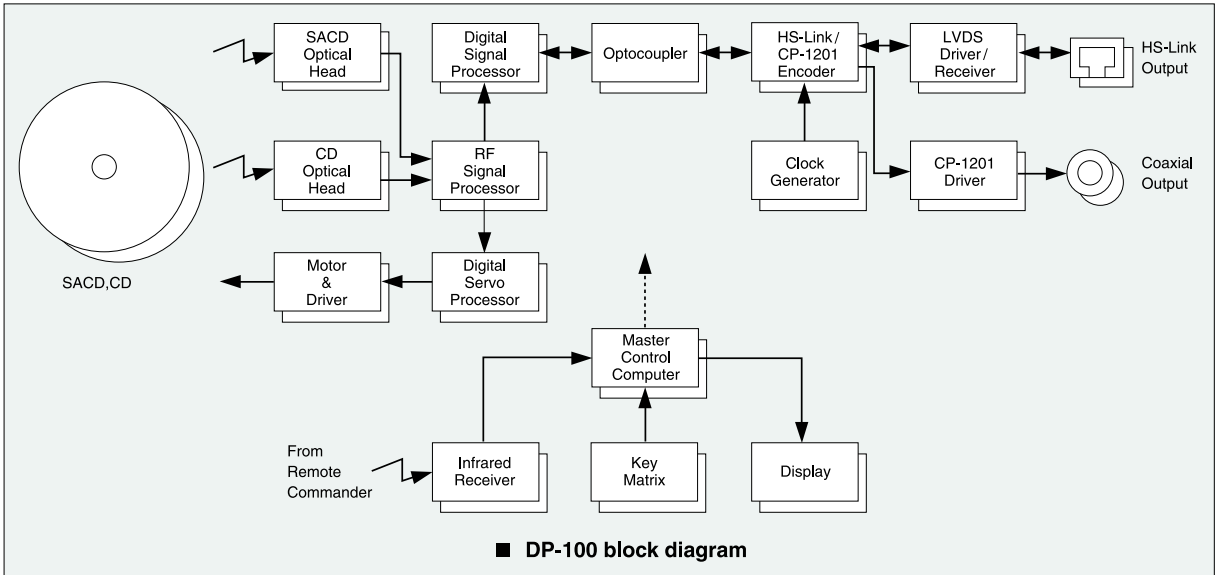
SACD Optical Head

Digital Signal Processor

Optocoupler

HS-Link / CP-1201 Encoder

LVDS Driver / Receiver

HS-Link Output

CD Optical Head

RF Signal Processor

Clock Generator

CP-1201 Driver

Coaxial Output

SACD,CD

Motor & Driver

Digital Servo Processor

Master Control Computer

From Remote Commander

Infrared Receiver

Key Matrix

Display

■ DP-100 block diagram